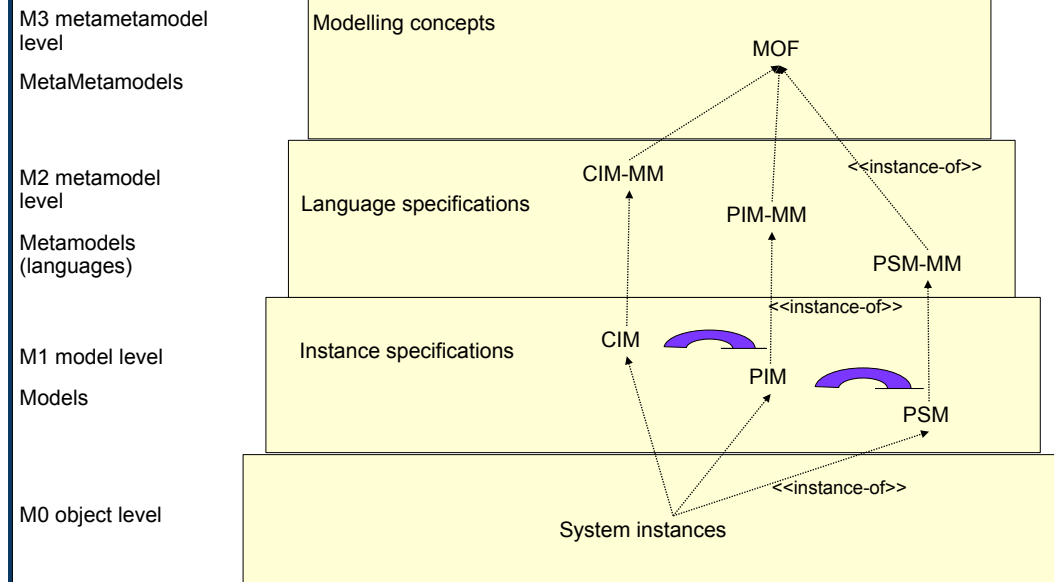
M3 metametamodel level

MetaMetamodels

Modelling concepts

MOF

M2 metamodel level

Metamodels (languages)

Language specifications

CIM-MM

PIM-MM

<<instance-of>>

PSM-MM

M1 model level

Models

Instance specifications

<<instance-of>>

CIM

PIM

PSM

M0 object level

<<instance-of>>

System instances